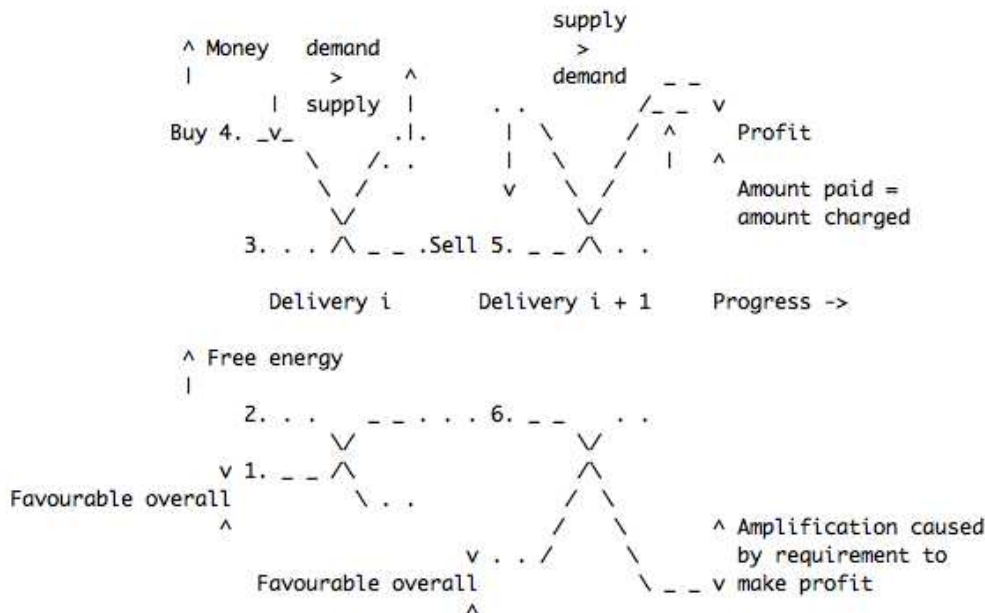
^ Money demand > supply supply > demand

Buy 4. Sell 5. 3. Profit Amount paid = amount charged

Delivery i Delivery i + 1 Progress ->

^ Free energy

2. 6. 1.

Favourable overall

Favourable overall

^ Amplification caused by requirement to make profit